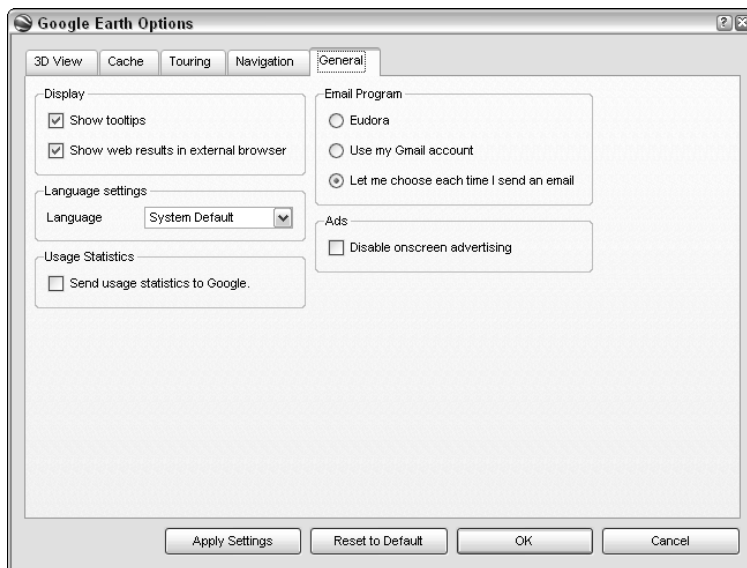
Google Earth Options

3D View | Cache | Touring | Navigation | General

Display
Show tooltips
Show web results in external browser

Language settings
Language System Default

Usage Statistics
Send usage statistics to Google.

Email Program
Eudora
Use my Gmail account
Let me choose each time I send an email

Ads
Disable onscreen advertising

Apply Settings | Reset to Default | OK | Cancel